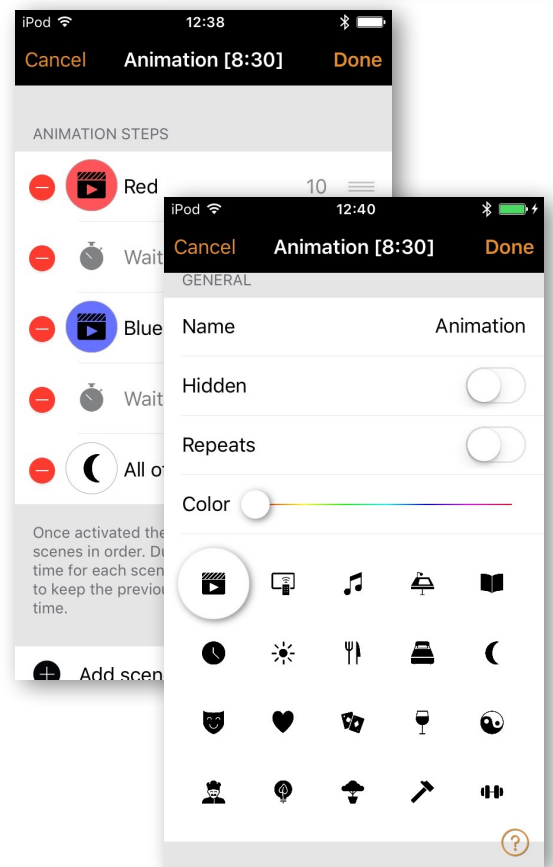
iPod 12:38

Cancel Animation [8:30] Done

ANIMATION STEPS

Red 10

Wait

Blue

Wait

All o

Once activated the scenes in order. Du time for each scen to keep the previou time.

Add scen

iPod 12:40

Cancel Animation [8:30] Done

GENERAL

Name Animation

Hidden

Repeats

Color

?